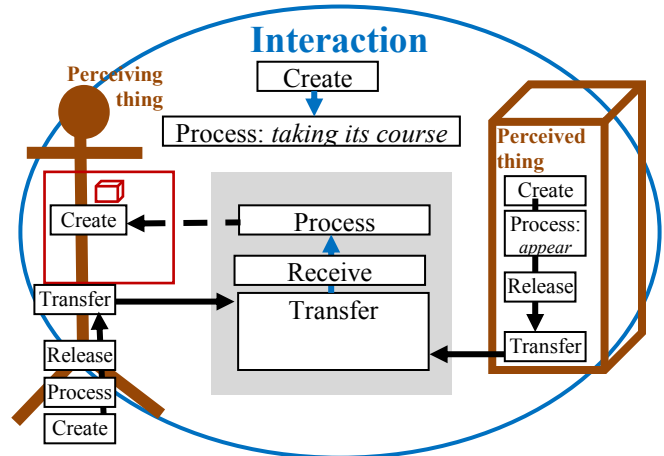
Interaction

Create

Process: *taking its course*

Perceiving thing

Perceived thing

Create

Process

Receive

Transfer

Transfer

Release

Process

Create

Create

Process: *appear*

Release

Transfer